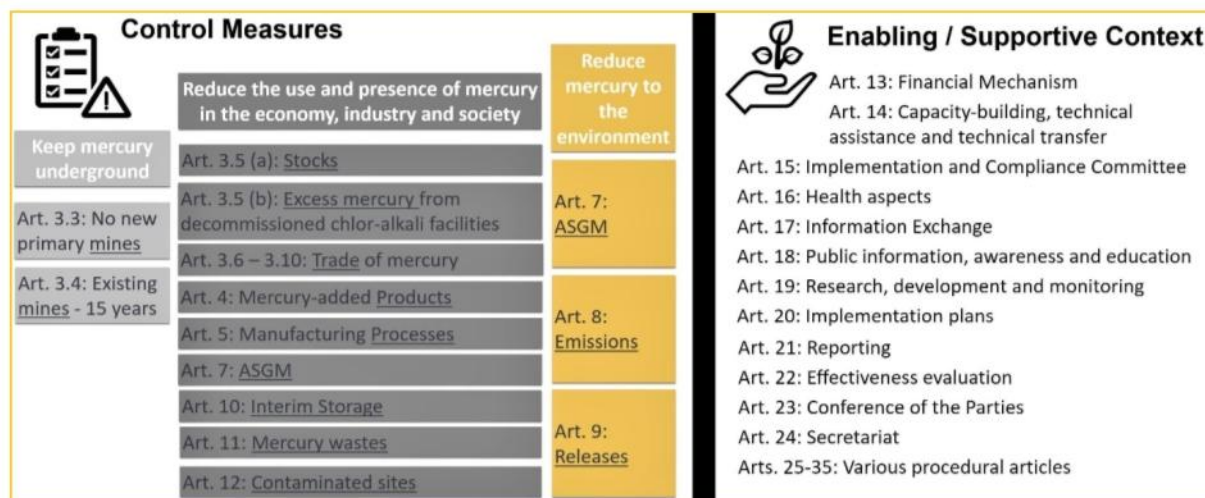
Control Measures

Keep mercury underground

Art. 3.3: No new primary mines

Art. 3.4: Existing mines - 15 years

Reduce the use and presence of mercury in the economy, industry and society

Art. 3.5 (a): Stocks

Art. 3.5 (b): Excess mercury from decommissioned chlor-alkali facilities

Art. 3.6 – 3.10: Trade of mercury

Art. 4: Mercury-added Products

Art. 5: Manufacturing Processes

Art. 7: ASGM

Art. 10: Interim Storage

Art. 11: Mercury wastes

Art. 12: Contaminated sites

Reduce mercury to the environment

Art. 7: ASGM

Art. 8: Emissions

Art. 9: Releases

Enabling / Supportive Context

Art. 13: Financial Mechanism

Art. 14: Capacity-building, technical assistance and technical transfer

Art. 15: Implementation and Compliance Committee

Art. 16: Health aspects

Art. 17: Information Exchange

Art. 18: Public information, awareness and education

Art. 19: Research, development and monitoring

Art. 20: Implementation plans

Art. 21: Reporting

Art. 22: Effectiveness evaluation

Art. 23: Conference of the Parties

Art. 24: Secretariat

Arts. 25-35: Various procedural articles